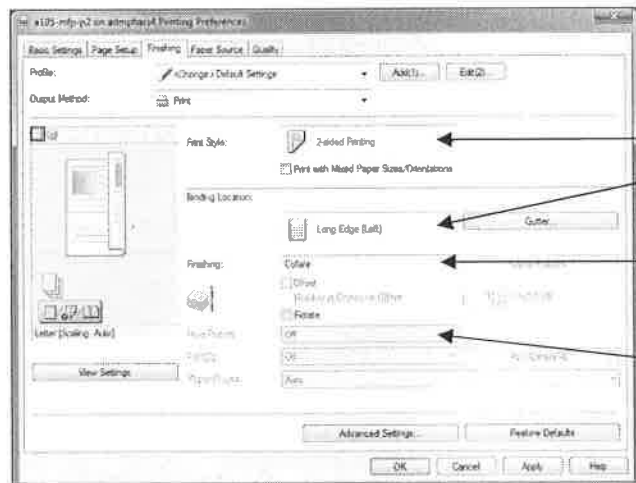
a105-mfp-p2 on admpha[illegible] Printing Preferences

Basic Settings | Page Setup | Finishing | Paper Source | Quality

Profile: <Change> Default Settings Add(1)... Edit(2)...

Output Method: Print

Print Style: 2-sided Printing

Print with Mixed Paper Sizes/Orientations

Binding Location:

Long Edge (Left)

Gutter...

Finishing: Collate

Offset

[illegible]

Rotate

Letter (Scaling: Auto)

Hole Punch: Off

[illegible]: Off

Paper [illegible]: Auto

View Settings

Advanced Settings...

Restore Defaults

OK Cancel Apply Help